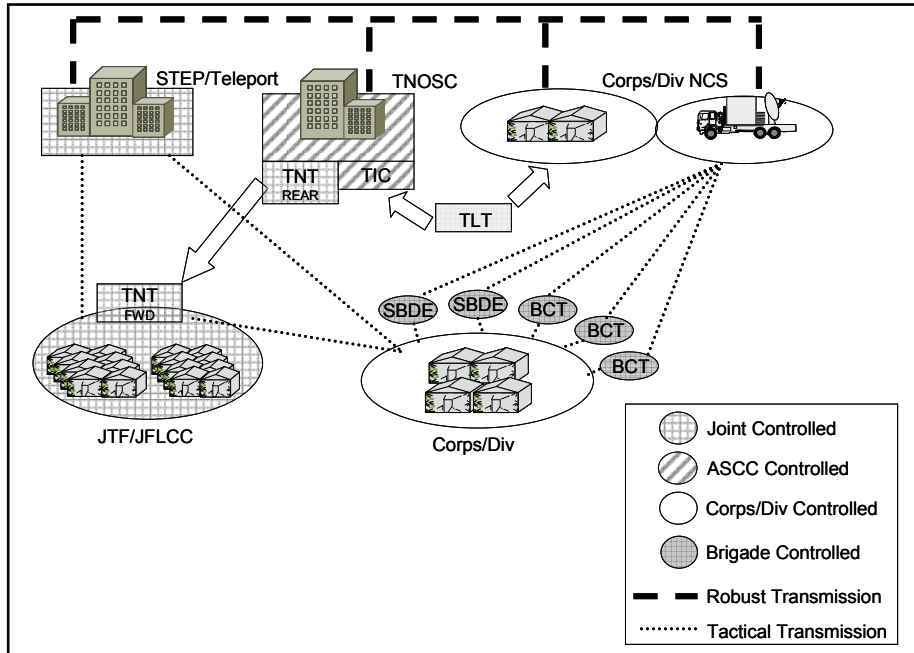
STEP/Teleport

TNOSC

Corps/Div NCS

TNT
REAR

TIC

TLT

TNT
FWD

SBDE

SBDE

BCT

BCT

BCT

JTF/JFLCC

Corps/Div

Joint Controlled

ASCC Controlled

Corps/Div Controlled

Brigade Controlled

Robust Transmission

Tactical Transmission